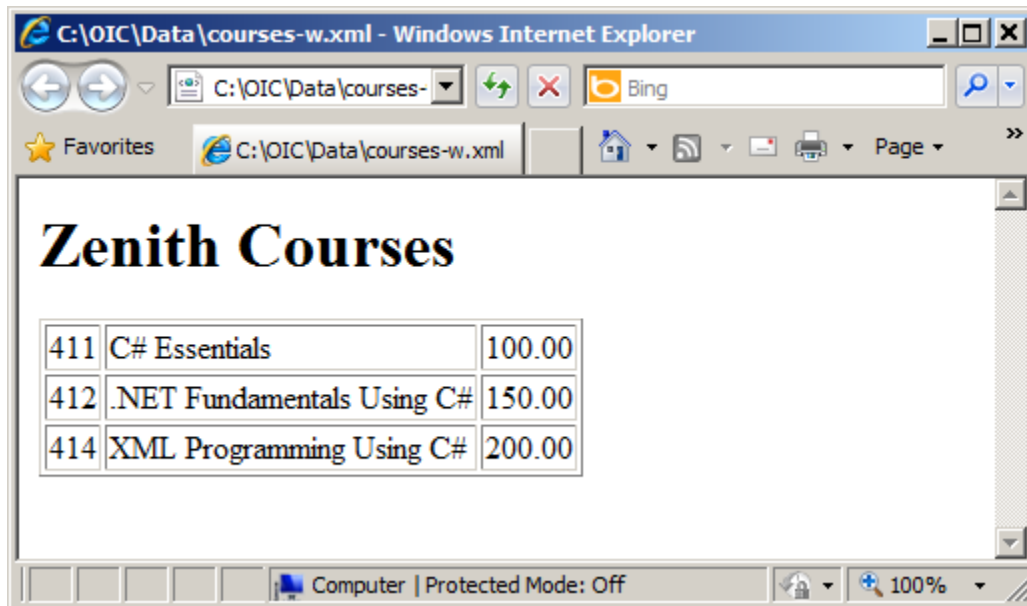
C:\OIC\Data\courses-w.xml - Windows Internet Explorer

C:\OIC\Data\courses-

Bing

Favorites

C:\OIC\Data\courses-w.xml

Page

»

# Zenith Courses

| 411 | C# Essentials | 100.00 |
|---|---|---|
| 412 | .NET Fundamentals Using C# | 150.00 |
| 414 | XML Programming Using C# | 200.00 |

Computer | Protected Mode: Off

100%